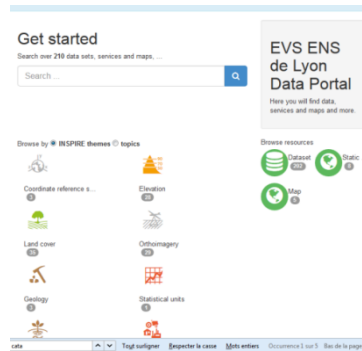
Get started

Search over 210 data sets, services and maps, ...

Search ...

EVS ENS de Lyon Data Portal

Here you will find data, services and maps and more.

Browse by ◉ INSPIRE themes ○ topics

Coordinate reference s...
3

Elevation
36

Land cover
36

Orthoimagery
36

Geology
3

Statistical units
1

Browse resources

Dataset
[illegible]

Static
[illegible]

Map
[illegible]

cata

Tout surligner Respecter la casse Mots entiers Occurrence 1 sur 5 Bas de la page